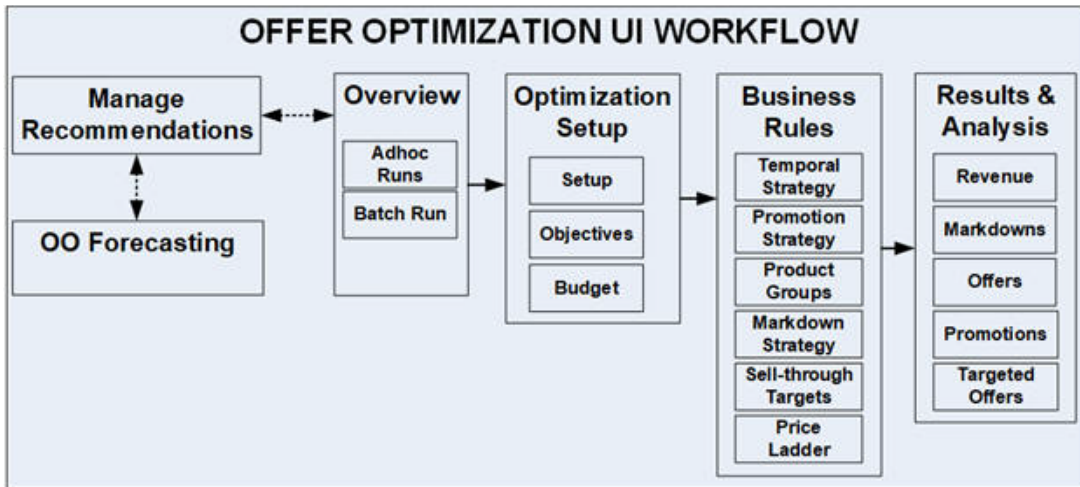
OFFER OPTIMIZATION UI WORKFLOW

Manage Recommendations

OO Forecasting

Overview

Adhoc Runs

Batch Run

Optimization Setup

Setup

Objectives

Budget

Business Rules

Temporal Strategy

Promotion Strategy

Product Groups

Markdown Strategy

Sell-through Targets

Price Ladder

Results & Analysis

Revenue

Markdowns

Offers

Promotions

Targeted Offers